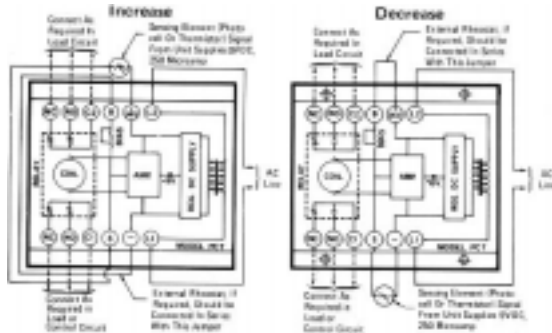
Increase

Connect As Required In Load Circuit

Sensing Element (Photo cell Or Thermistor) Signal From Unit Supplies 8VDC, 250 Microamp

COIL

AMP

REG. DC SUPPLY

AC Line

MODEL PC1

Connect As Required In Load Or Control Circuit

External Rheostat, If Required, Should be Connected In Series With This Jumper

Decrease

Connect As Required In Load Circuit

External Rheostat, If Required, Should be Connected In Series With This Jumper

COIL

AMP

REG. DC SUPPLY

AC Line

MODEL PC1

Connect As Required In Load Or Control Circuit

Sensing Element (Photo cell Or Thermistor) Signal From Unit Supplies 8VDC, 250 Microamp